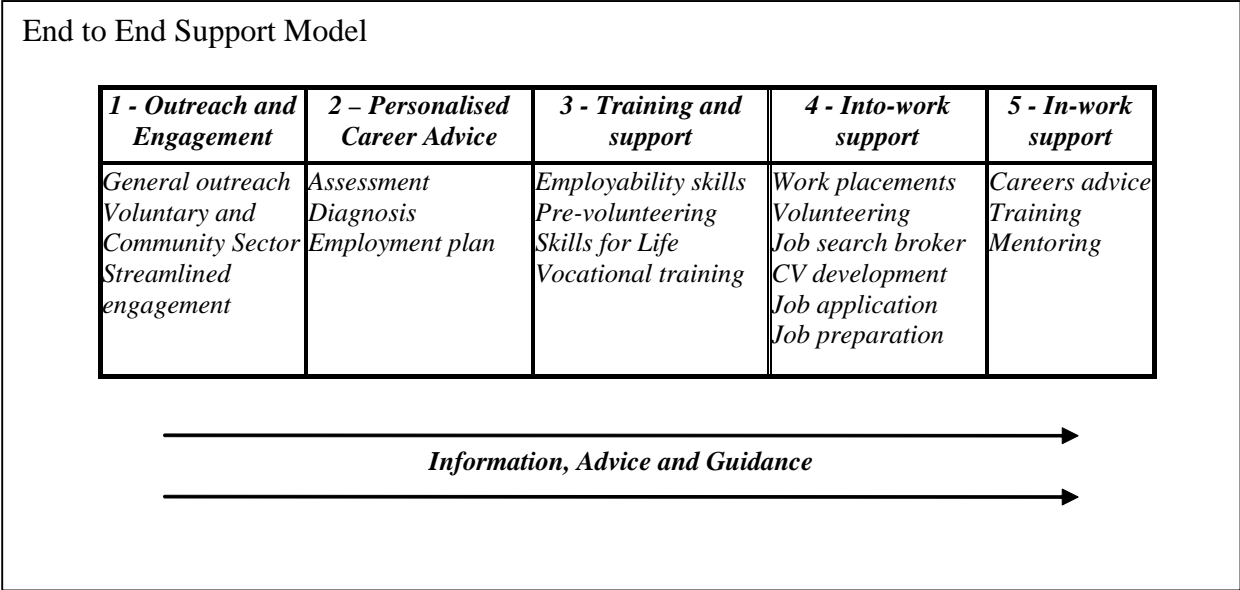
End to End Support Model

| 1 - Outreach and Engagement | 2 – Personalised Career Advice | 3 - Training and support | 4 - Into-work support | 5 - In-work support |
|---|---|---|---|---|
| General outreach<br>Voluntary and Community Sector<br>Streamlined engagement | Assessment<br>Diagnosis<br>Employment plan | Employability skills<br>Pre-volunteering<br>Skills for Life<br>Vocational training | Work placements<br>Volunteering<br>Job search broker<br>CV development<br>Job application<br>Job preparation | Careers advice<br>Training<br>Mentoring |

Information, Advice and Guidance